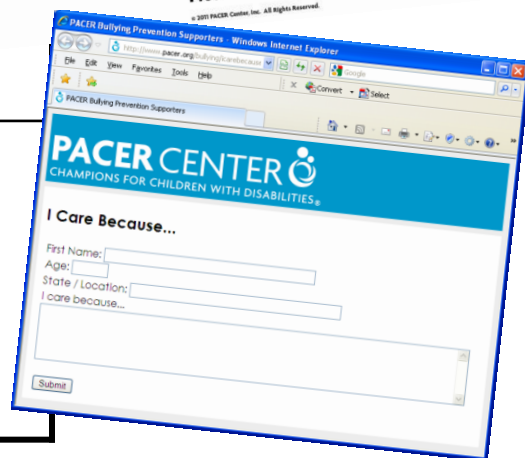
© 2011 PACER Center, Inc. All Rights Reserved.

PACER Bullying Prevention Supporters - Windows Internet Explorer

http://www.pacer.org/bullying/carebecause

Google

File Edit View Favorites Tools Help

Convert Select

PACER Bullying Prevention Supporters

PACER CENTER
CHAMPIONS FOR CHILDREN WITH DISABILITIES®

I Care Because...

First Name:
Age:
State / Location:
I care because...

Submit